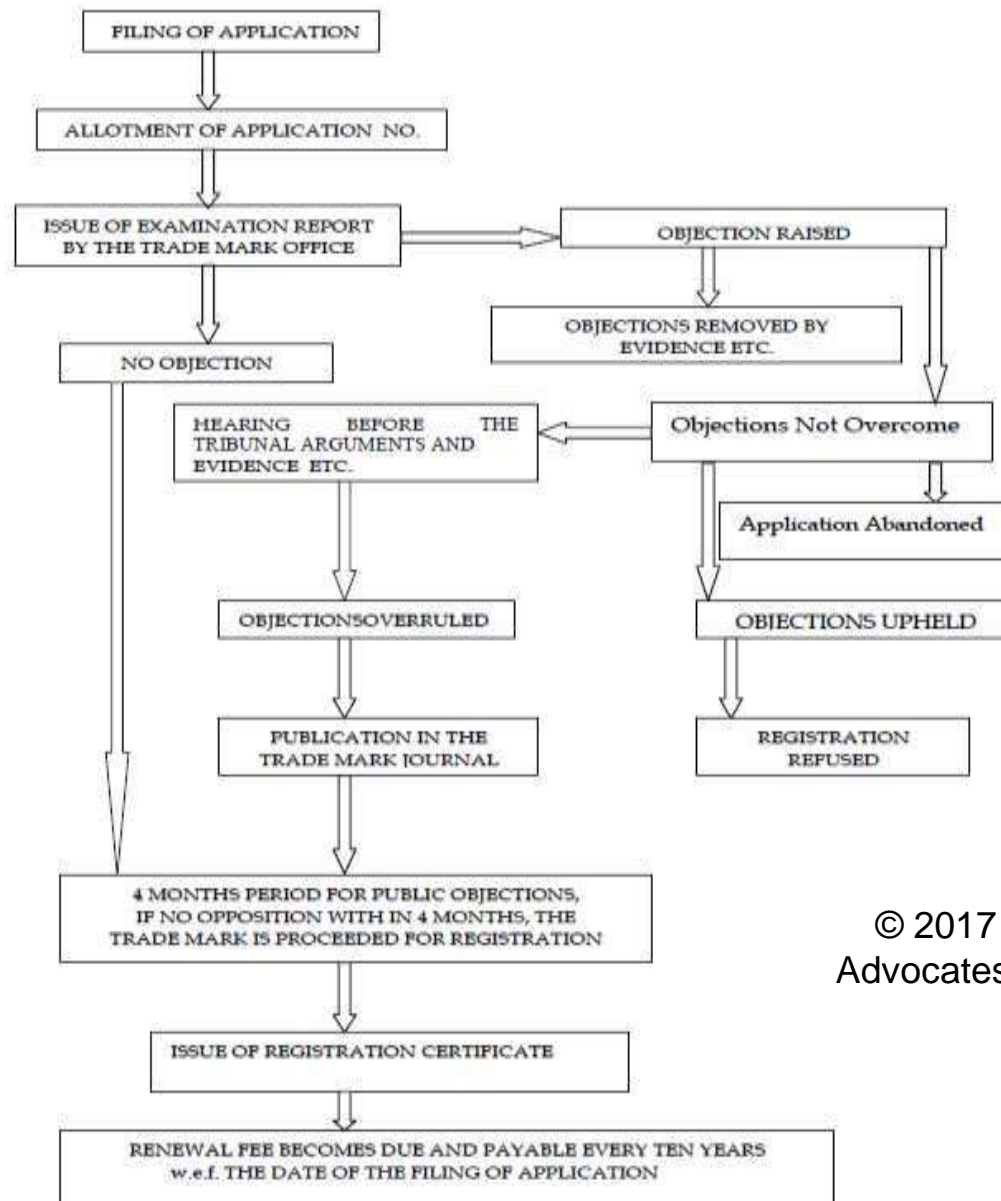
FILING OF APPLICATION

ALLOTMENT OF APPLICATION NO.

ISSUE OF EXAMINATION REPORT BY THE TRADE MARK OFFICE

OBJECTION RAISED

OBJECTIONS REMOVED BY EVIDENCE ETC.

NO OBJECTION

HEARING BEFORE THE TRIBUNAL ARGUMENTS AND EVIDENCE ETC.

Objections Not Overcome

Application Abandoned

OBJECTIONSOVERRULED

OBJECTIONS UPHELD

PUBLICATION IN THE TRADE MARK JOURNAL

REGISTRATION REFUSED

4 MONTHS PERIOD FOR PUBLIC OBJECTIONS, IF NO OPPOSITION WITH IN 4 MONTHS, THE TRADE MARK IS PROCEEDED FOR REGISTRATION

© 2017
Advocates

ISSUE OF REGISTRATION CERTIFICATE

RENEWAL FEE BECOMES DUE AND PAYABLE EVERY TEN YEARS w.e.f. THE DATE OF THE FILING OF APPLICATION